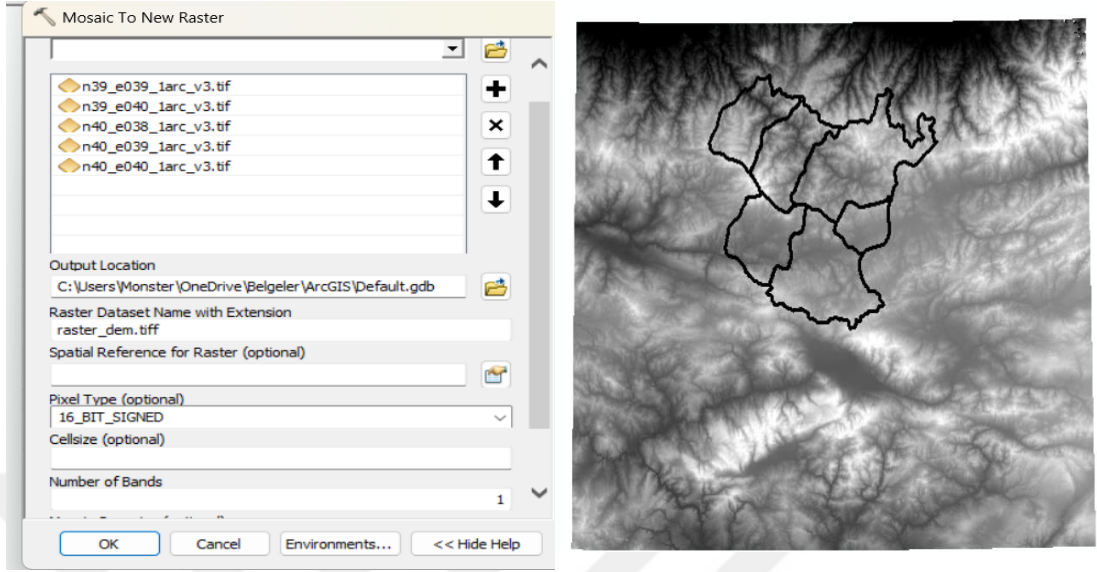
Mosaic To New Raster

n39_e039_1arc_v3.tif
n39_e040_1arc_v3.tif
n40_e038_1arc_v3.tif
n40_e039_1arc_v3.tif
n40_e040_1arc_v3.tif

Output Location
C:\Users\Monster\OneDrive\Belgeler\ArcGIS\Default.gdb

Raster Dataset Name with Extension
raster_dem.tiff

Spatial Reference for Raster (optional)

Pixel Type (optional)
16_BIT_SIGNED

Cellsize (optional)

Number of Bands
1

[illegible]

OK
Cancel
Environments...
<< Hide Help